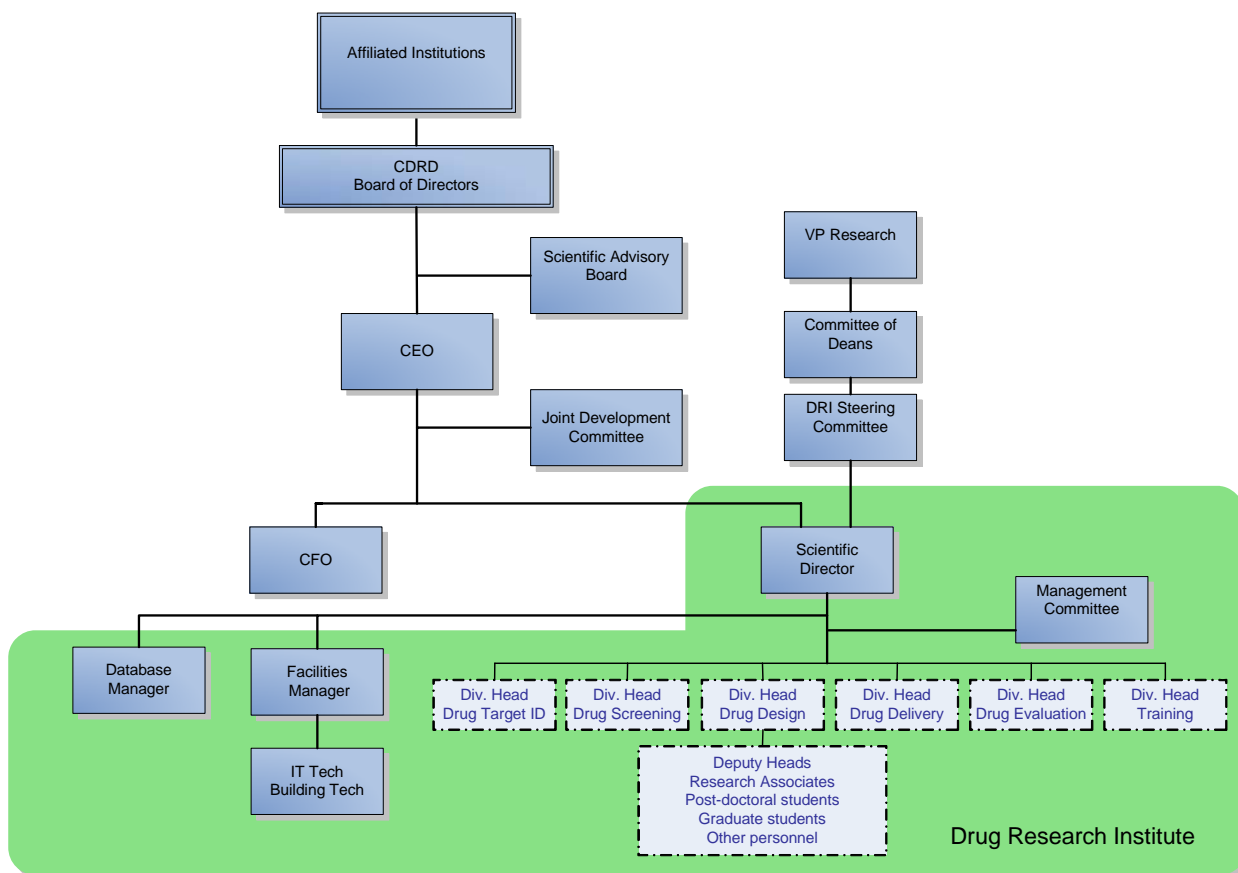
Affiliated Institutions

CDRD
Board of Directors

Scientific Advisory Board

CEO

Joint Development Committee

VP Research

Committee of Deans

DRI Steering Committee

CFO

Scientific Director

Management Committee

Database Manager

Facilities Manager

IT Tech
Building Tech

Div. Head
Drug Target ID

Div. Head
Drug Screening

Div. Head
Drug Design

Div. Head
Drug Delivery

Div. Head
Drug Evaluation

Div. Head
Training

Deputy Heads
Research Associates
Post-doctoral students
Graduate students
Other personnel

Drug Research Institute